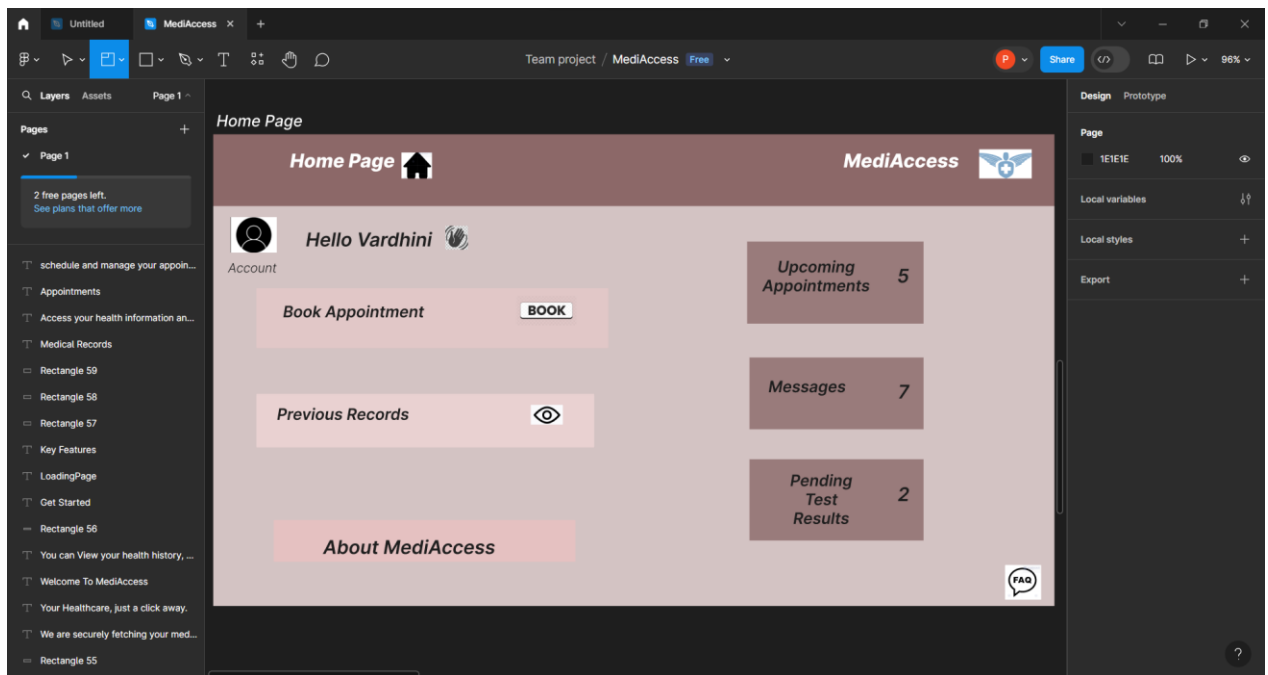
Untitled
MediAccess ×
+

Team project / MediAccess Free

P
Share
96%

Layers Assets Page 1

Pages +
Page 1

2 free pages left.
See plans that offer more

schedule and manage your appoin...
Appointments
Access your health information an...
Medical Records
Rectangle 59
Rectangle 58
Rectangle 57
Key Features
LoadingPage
Get Started
Rectangle 56
You can View your health history, ...
Welcome To MediAccess
Your Healthcare, just a click away.
We are securely fetching your med...
Rectangle 55

Home Page

Home Page

MediAccess

Hello Vardhini

Account

Book Appointment

BOOK

Previous Records

About MediAccess

Upcoming Appointments 5

Messages 7

Pending Test Results 2

FAQ

Design Prototype

Page
1E1E1E 100%

Local variables

Local styles +

Export +

?